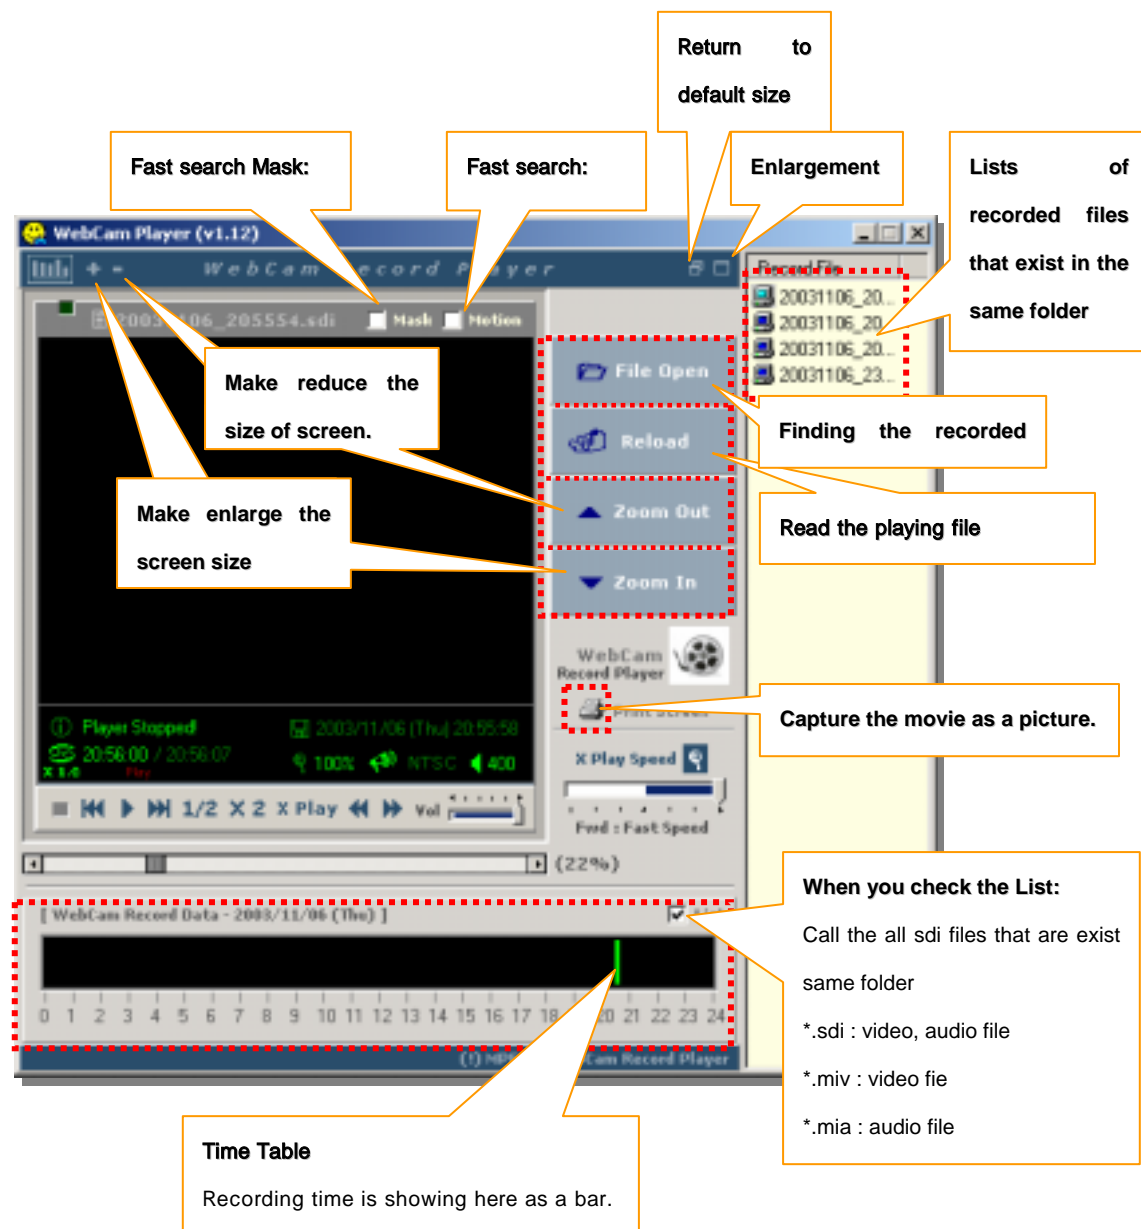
Return to default size

Fast search Mask:

Fast search:

Enlargement

Lists of recorded files that exist in the same folder

WebCam Player (v1.12)

WebCam Record Player

2003 06_205554.sdi

Mask

Motion

Record File

20031106_20...

20031106_20...

20031106_20...

20031106_23...

Make reduce the size of screen.

File Open

Reload

Zoom Out

Zoom In

Finding the recorded

Read the playing file

Make enlarge the screen size

WebCam Record Player

Capture the movie as a picture.

Player Stopped

2003/11/06 (Thu) 20:55:58

20:56:00 / 20:56:07

X 1.0

100%

NTSC

400

X Play Speed

1/2 X 2 X Play Vol

Fwd : Fast Speed

(22%)

When you check the List:

Call the all sdi files that are exist same folder

*.sdi : video, audio file

*.miv : video fie

*.mia : audio file

[ WebCam Record Data - 2003/11/06 (Thu) ]

0 1 2 3 4 5 6 7 8 9 10 11 12 13 14 15 16 17 18 20 21 22 23 24

(!) MP Cam Record Player

Time Table

Recording time is showing here as a bar.